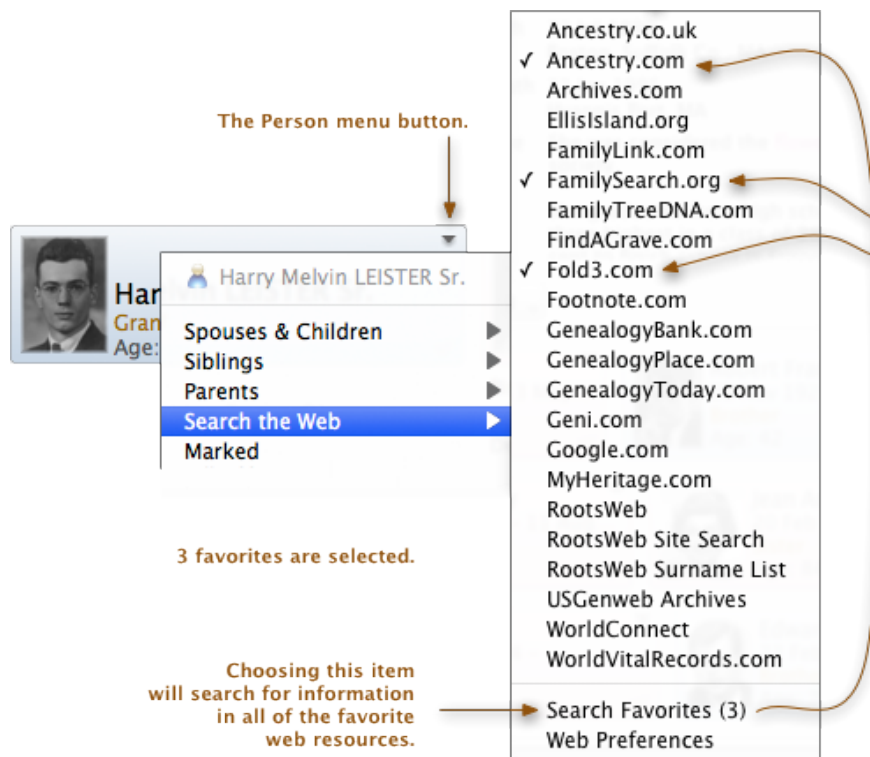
The Person menu button.

Har
Gran
Age:

Harry Melvin LEISTER Sr.

Spouses & Children
Siblings
Parents
Search the Web
Marked

3 favorites are selected.

Choosing this item will search for information in all of the favorite web resources.

Ancestry.co.uk
✓ Ancestry.com
Archives.com
EllisIsland.org
FamilyLink.com
✓ FamilySearch.org
FamilyTreeDNA.com
FindAGrave.com
✓ Fold3.com
Footnote.com
GenealogyBank.com
GenealogyPlace.com
GenealogyToday.com
Geni.com
Google.com
MyHeritage.com
RootsWeb
RootsWeb Site Search
RootsWeb Surname List
USGenweb Archives
WorldConnect
WorldVitalRecords.com

Search Favorites (3)
Web Preferences